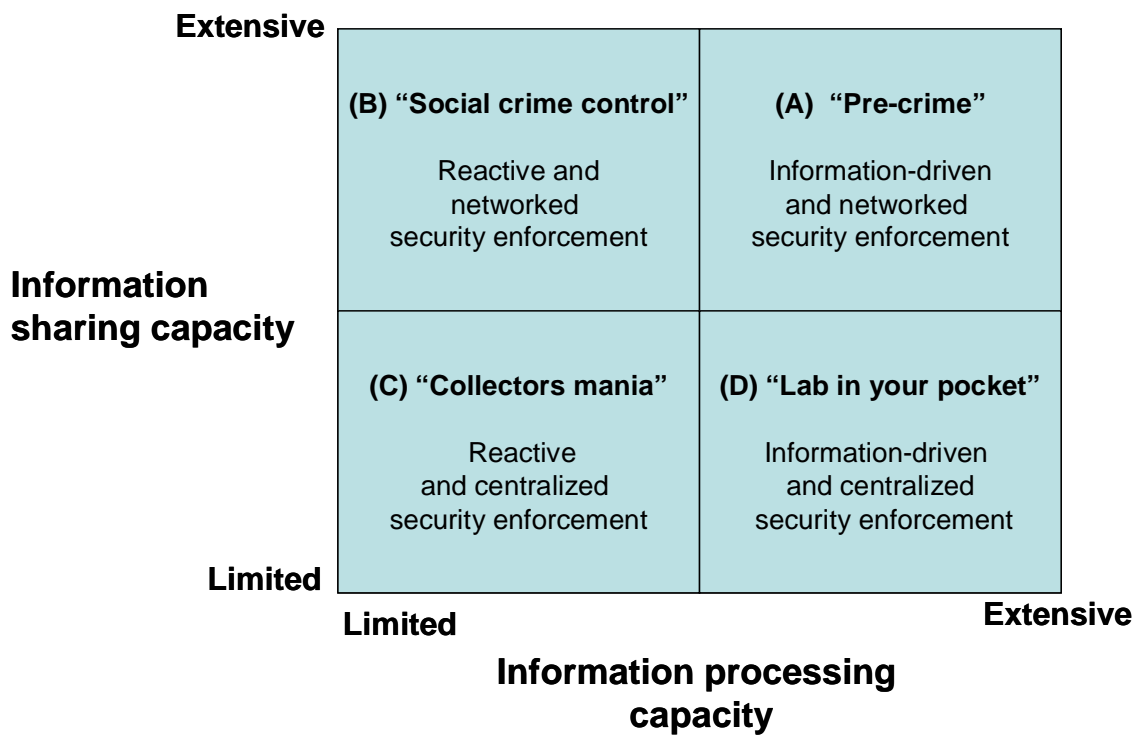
Extensive

Information sharing capacity

Limited

(B) “Social crime control”

Reactive and networked security enforcement

(A) “Pre-crime”

Information-driven and networked security enforcement

(C) “Collectors mania”

Reactive and centralized security enforcement

(D) “Lab in your pocket”

Information-driven and centralized security enforcement

Limited

Extensive

Information processing capacity